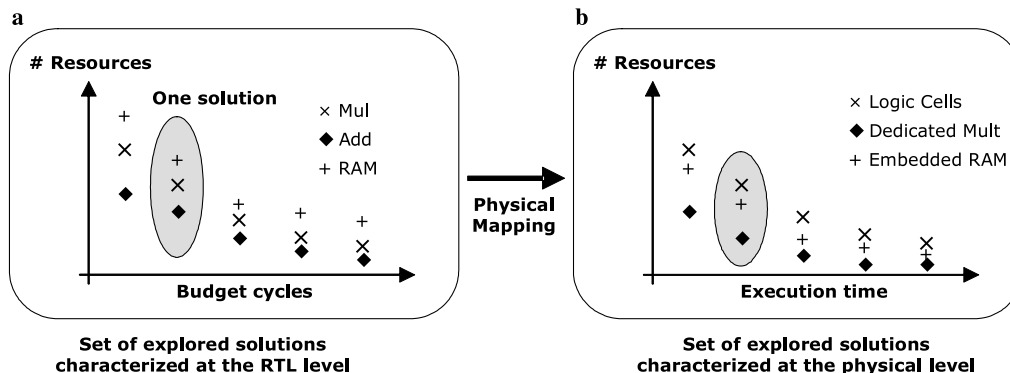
a

# Resources

One solution

× Mul
◆ Add
+ RAM

Budget cycles

Set of explored solutions characterized at the RTL level

Physical Mapping

b

# Resources

× Logic Cells
◆ Dedicated Mult
+ Embedded RAM

Execution time

Set of explored solutions characterized at the physical level